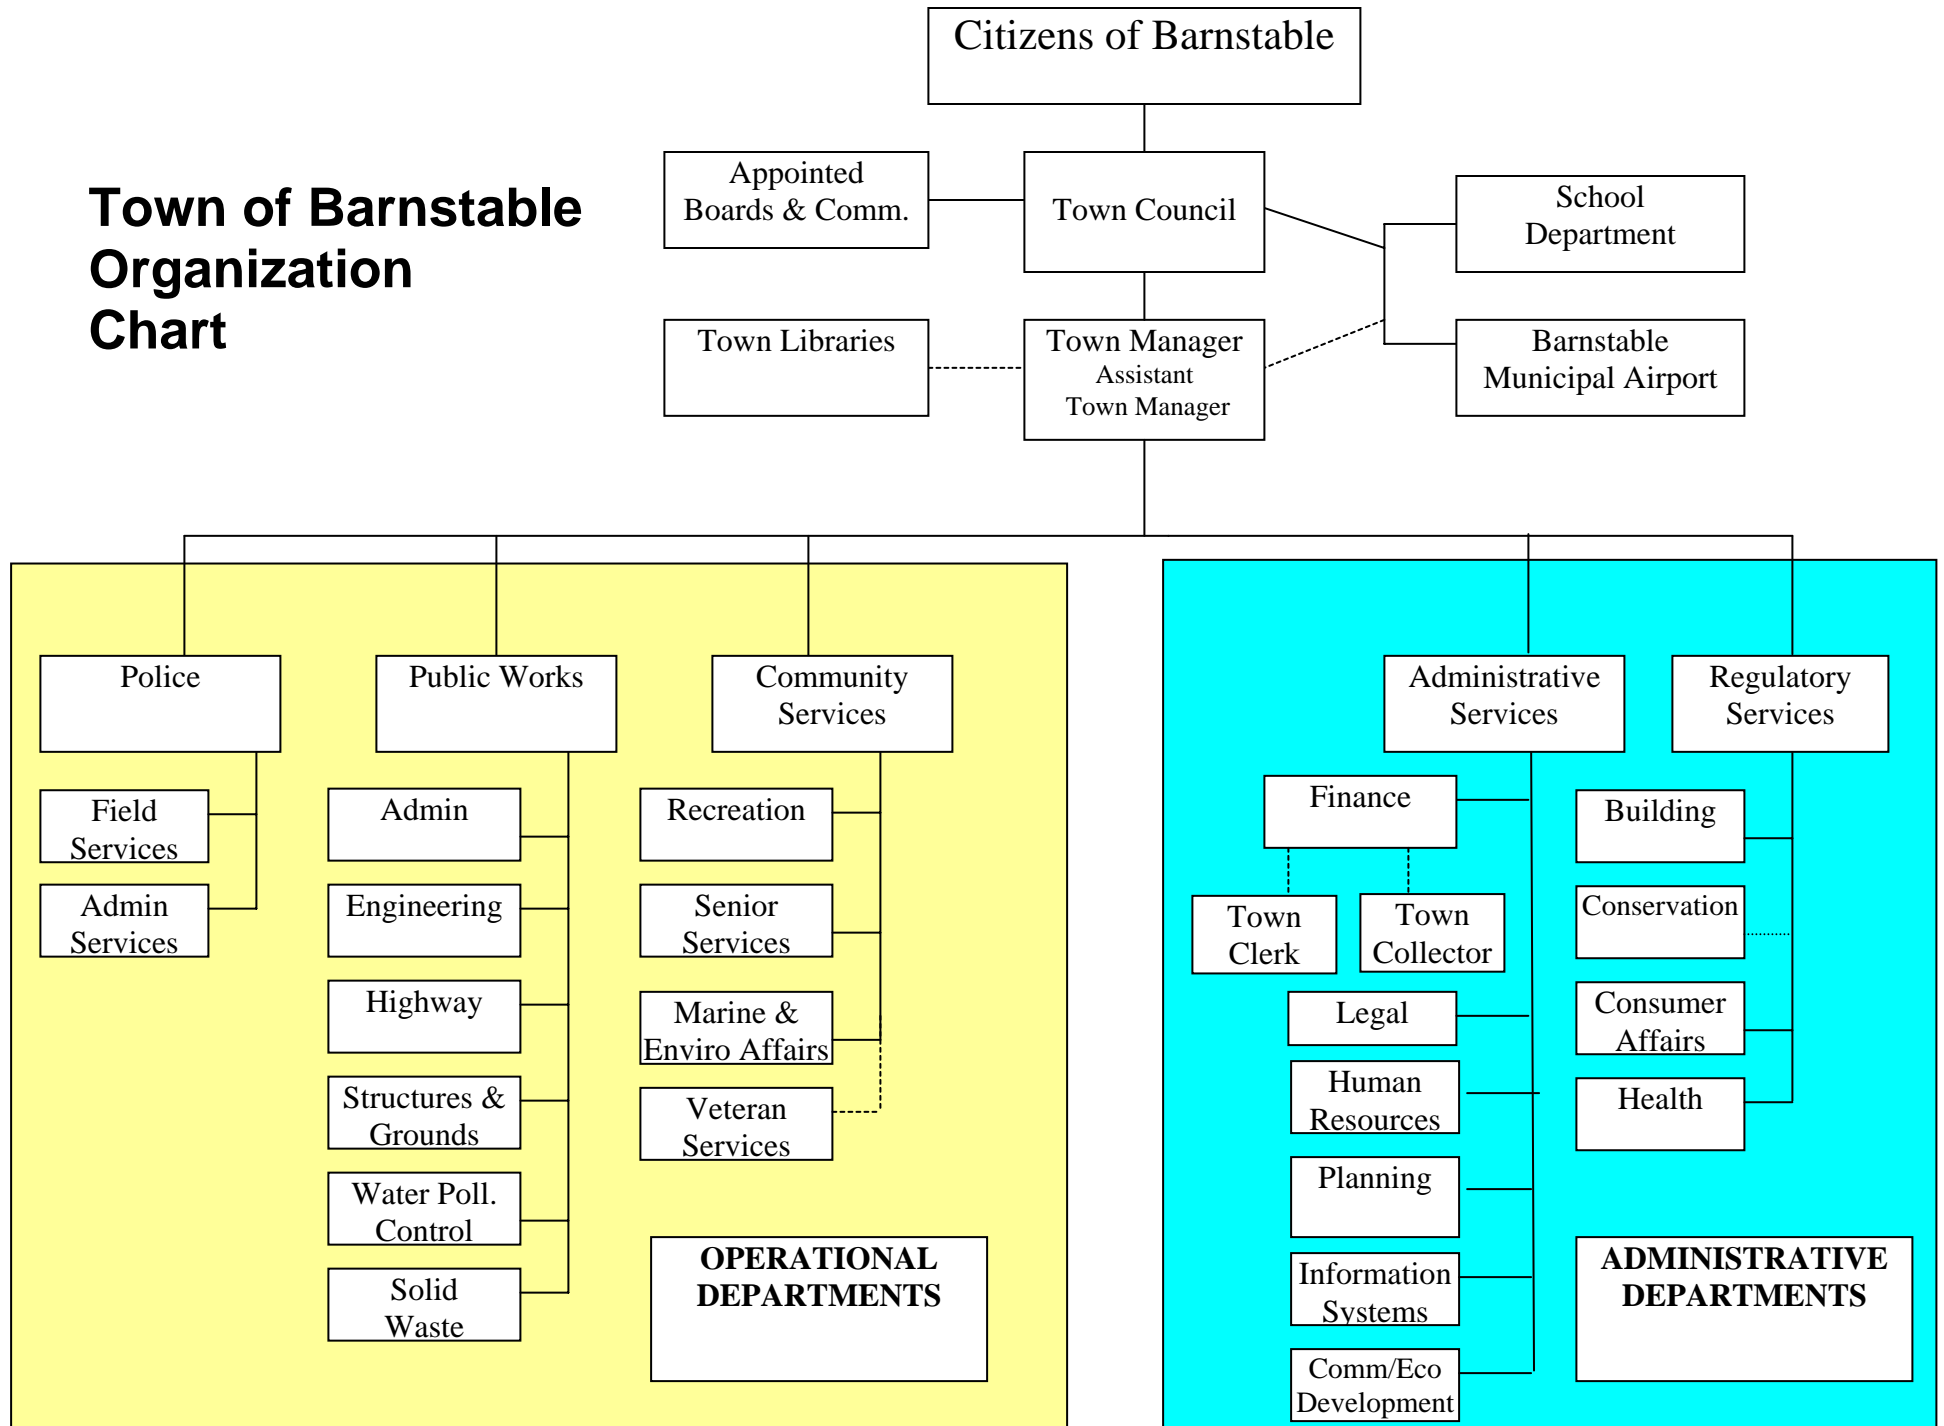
Town of Barnstable Organization Chart

Citizens of Barnstable

Appointed Boards & Comm.

Town Council

School Department

Town Libraries

Town Manager
Assistant Town Manager

Barnstable Municipal Airport

Police

Field Services

Admin Services

Public Works

Admin

Engineering

Highway

Structures & Grounds

Water Poll. Control

Solid Waste

Community Services

Recreation

Senior Services

Marine & Enviro Affairs

Veteran Services

OPERATIONAL DEPARTMENTS

Administrative Services

Finance

Town Clerk

Town Collector

Legal

Human Resources

Planning

Information Systems

Comm/Eco Development

Regulatory Services

Building

Conservation

Consumer Affairs

Health

ADMINISTRATIVE DEPARTMENTS